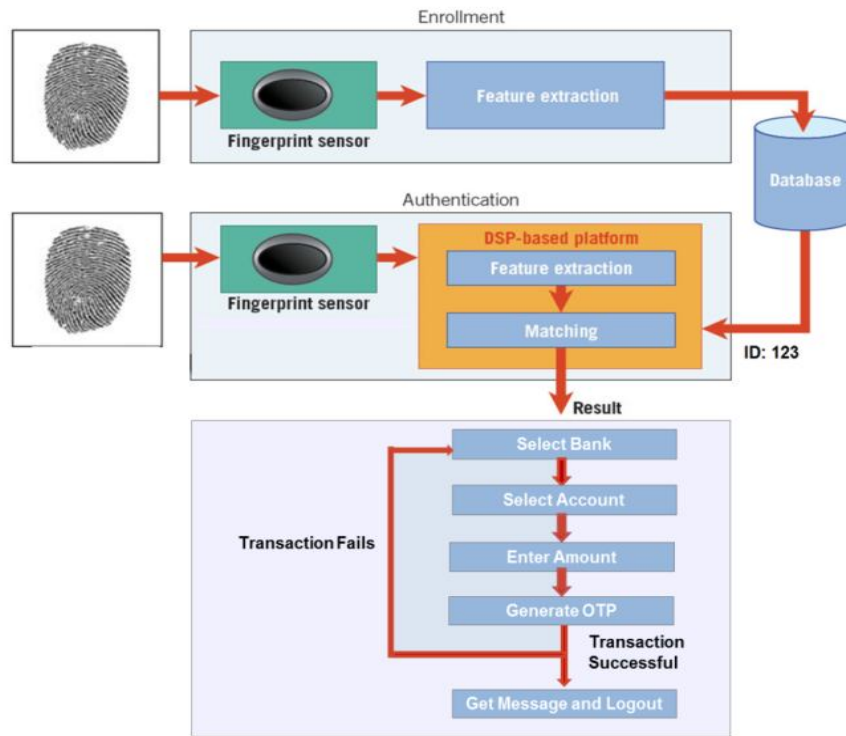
Enrollment

Fingerprint sensor

Feature extraction

Database

Authentication

Fingerprint sensor

DSP-based platform

Feature extraction

Matching

ID: 123

Result

Select Bank

Select Account

Transaction Fails

Enter Amount

Generate OTP

Transaction Successful

Get Message and Logout